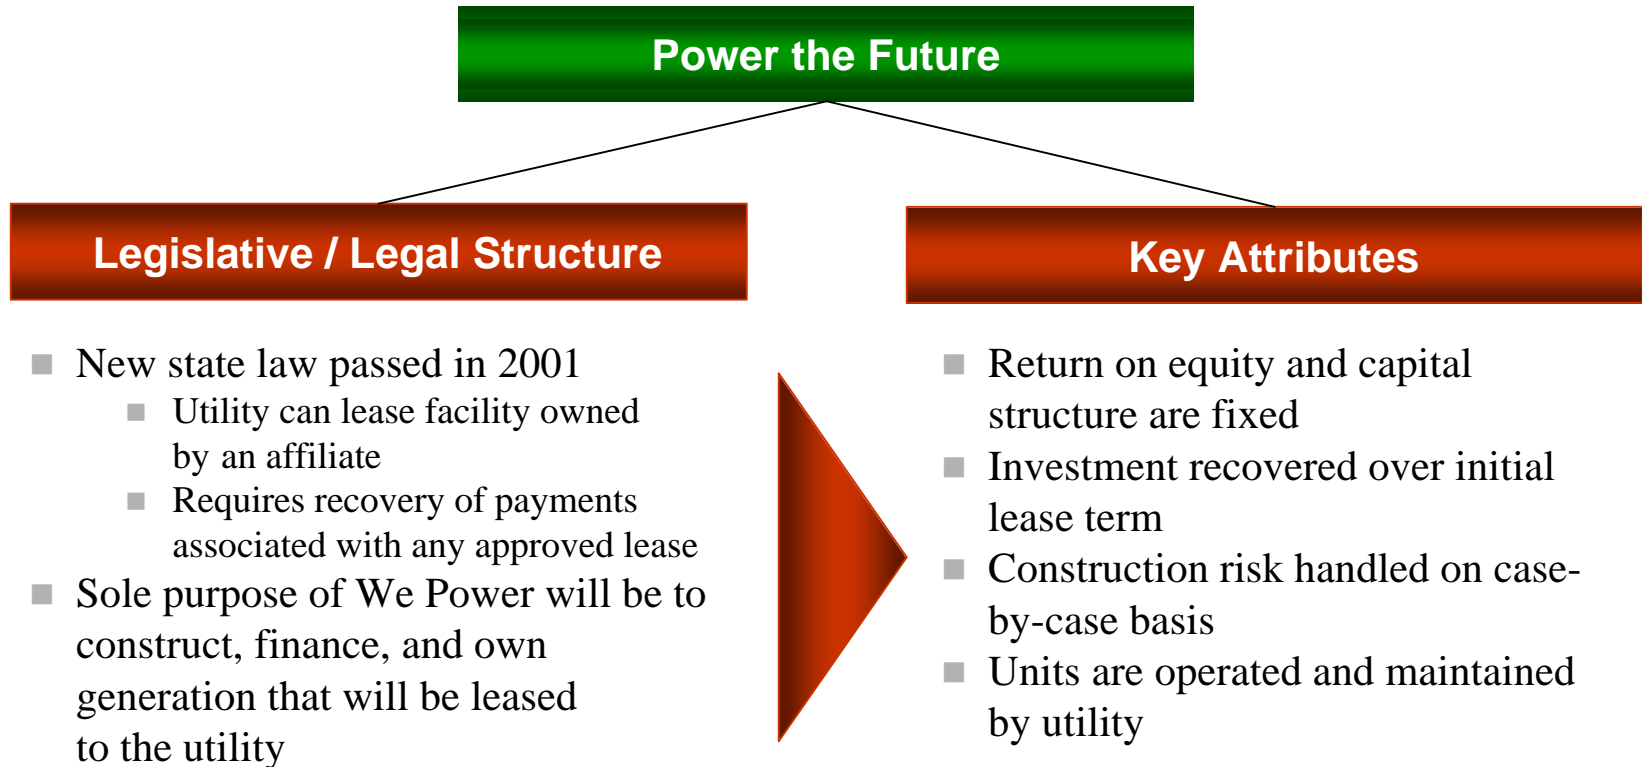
Power the Future

Legislative / Legal Structure

- New state law passed in 2001
  - Utility can lease facility owned by an affiliate
  - Requires recovery of payments associated with any approved lease
- Sole purpose of We Power will be to construct, finance, and own generation that will be leased to the utility

Key Attributes

- Return on equity and capital structure are fixed
- Investment recovered over initial lease term
- Construction risk handled on case-by-case basis
- Units are operated and maintained by utility